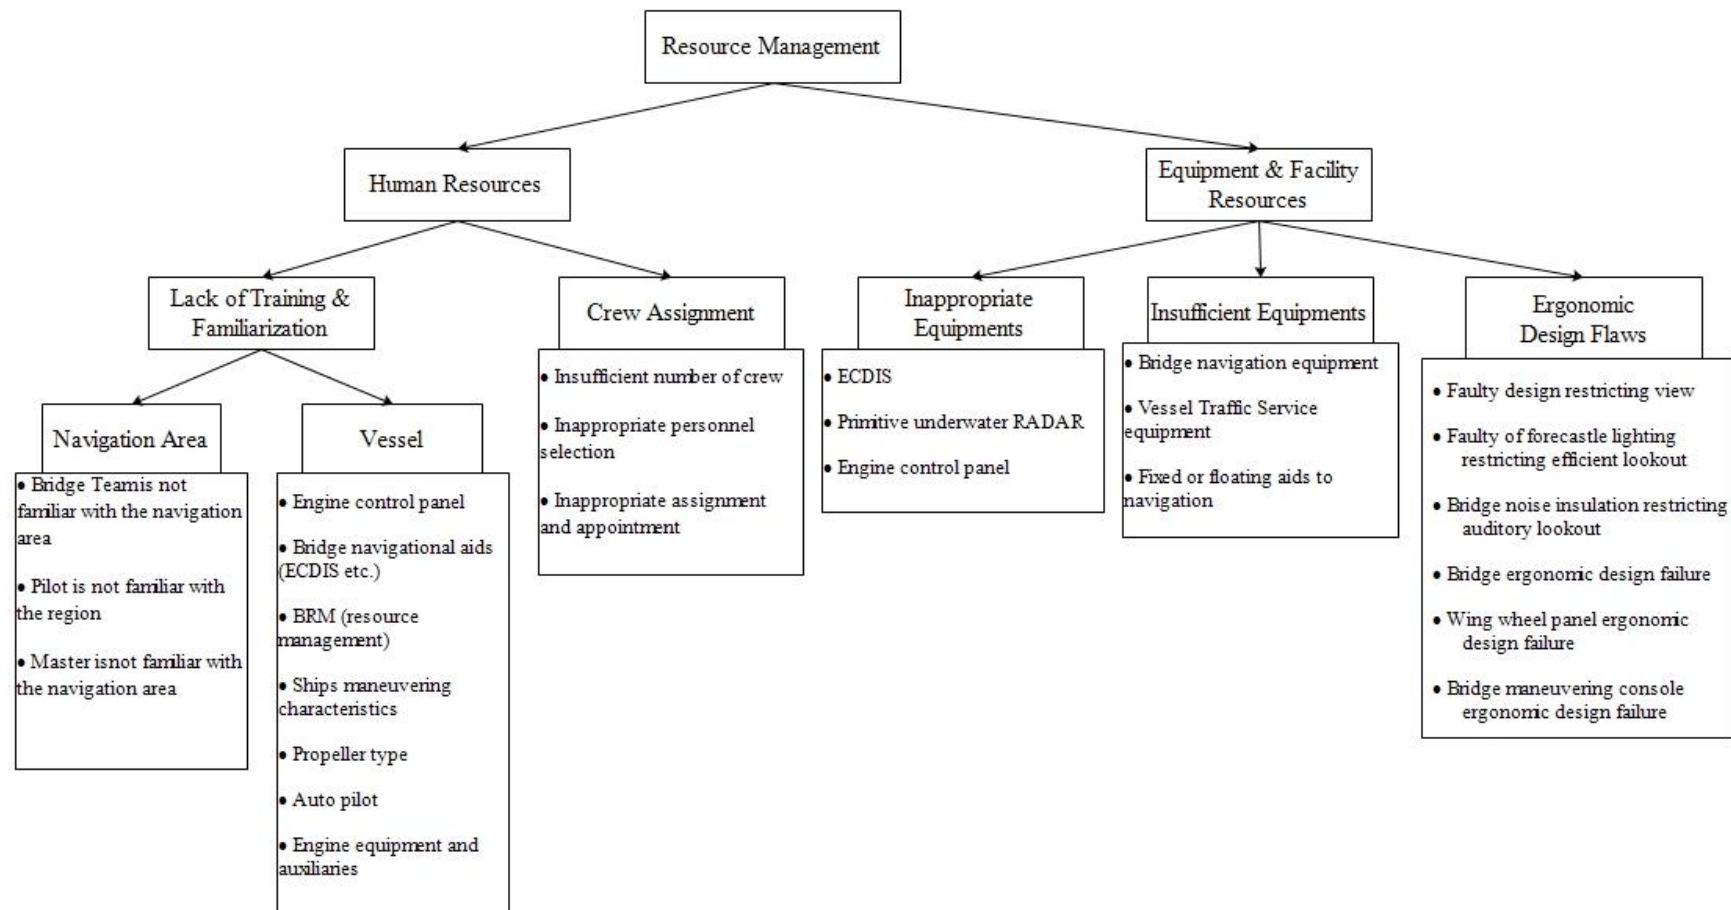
Resource Management

Human Resources

Equipment & Facility Resources

Lack of Training & Familiarization

Crew Assignment

Inappropriate Equipments

Insufficient Equipments

Ergonomic Design Flaws

Navigation Area

Vessel

• Bridge Teamis not familiar with the navigation area

• Pilot is not familiar with the region

• Master isnot familiar with the navigation area

• Engine control panel

• Bridge navigational aids (ECDIS etc.)

• BRM (resource management)

• Ships maneuvering characteristics

• Propeller type

• Auto pilot

• Engine equipment and auxiliaries

• Insufficient number of crew

• Inappropriate personnel selection

• Inappropriate assignment and appointment

• ECDIS

• Primitive underwater RADAR

• Engine control panel

• Bridge navigation equipment

• Vessel Traffic Service equipment

• Fixed or floating aids to navigation

• Faulty design restricting view

• Faulty of forecastle lighting restricting efficient lookout

• Bridge noise insulation restricting auditory lookout

• Bridge ergonomic design failure

• Wing wheel panel ergonomic design failure

• Bridge maneuvering console ergonomic design failure